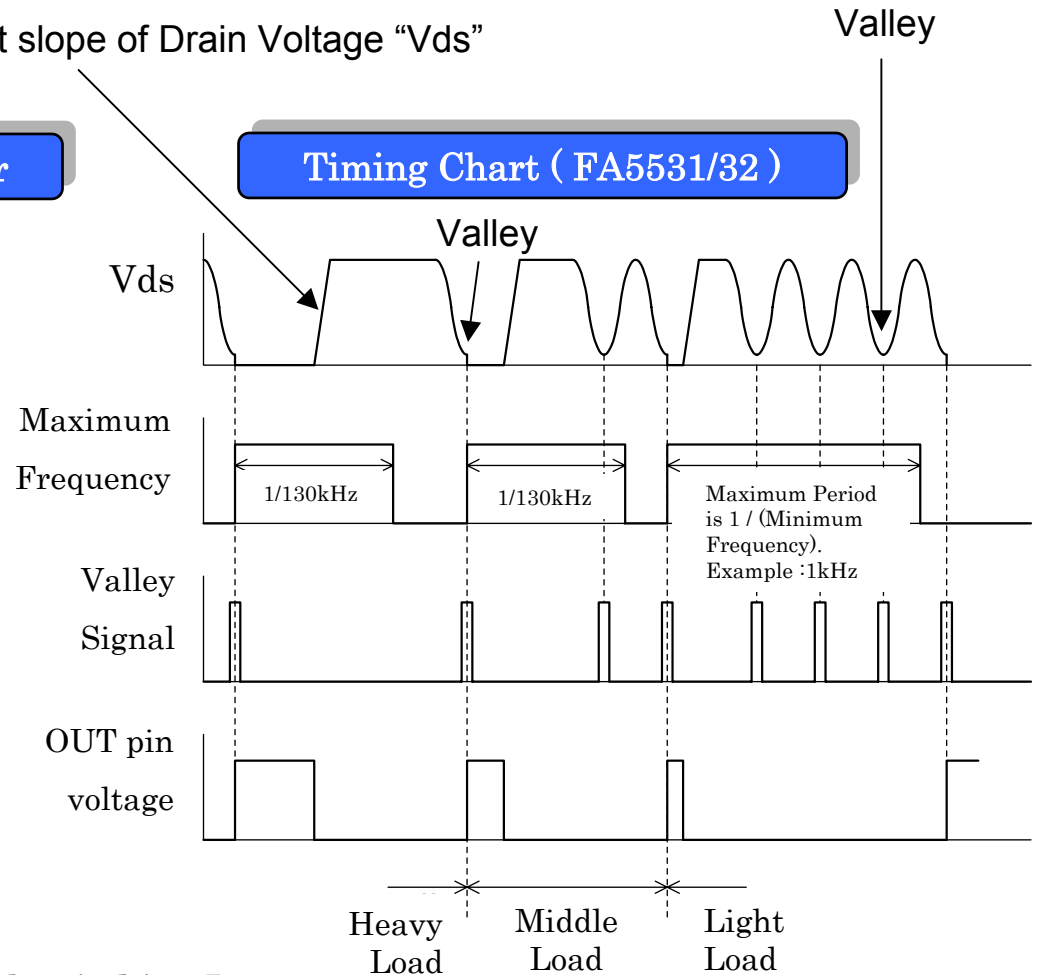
t slope of Drain Voltage “Vds”

Valley

r

Timing Chart ( FA5531/32 )

Valley

Vds

Maximum

Frequency

1/130kHz

1/130kHz

Maximum Period is 1 / (Minimum Frequency). Example :1kHz

Valley

Signal

OUT pin

voltage

Heavy Load

Middle Load

Light Load